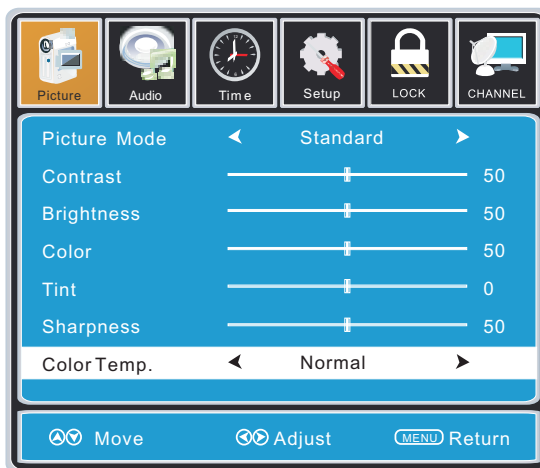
Picture Audio Time Setup LOCK CHANNEL

| | | |
|---|---|---|
| Picture Mode | ◄ Standard ► | |
| Contrast | | 50 |
| Brightness | | 50 |
| Color | | 50 |
| Tint | | 0 |
| Sharpness | | 50 |
| Color Temp. | ◄ Normal ► | |

Move Adjust MENU Return